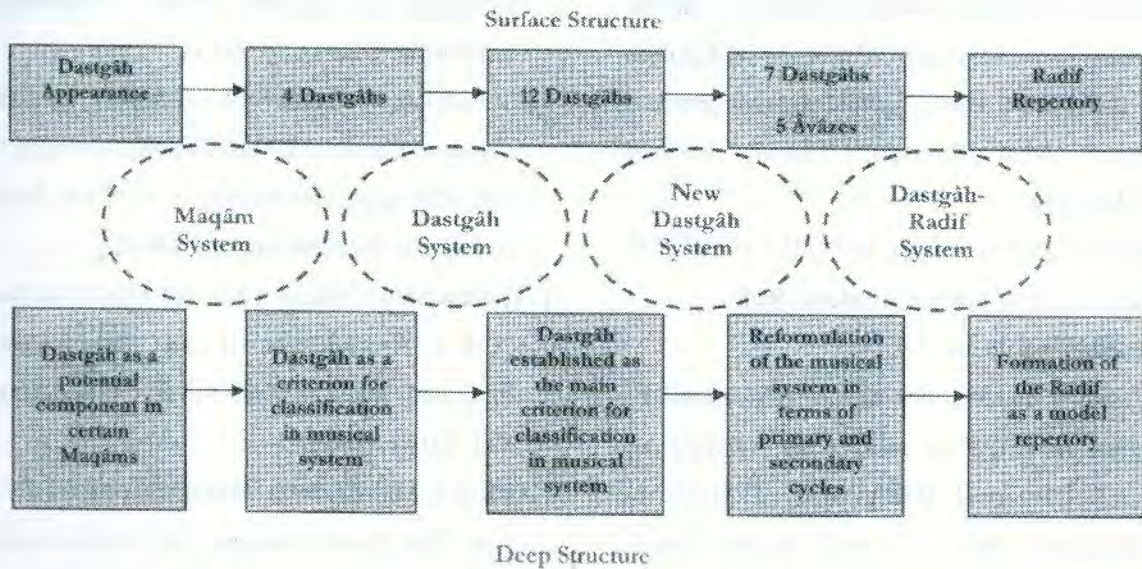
Surface Structure

Dastgâh Appearance

4 Dastgâhs

12 Dastgâhs

7 Dastgâhs
5 Âvâzes

Radif Repertory

Maqâm System

Dastgâh System

New Dastgâh System

Dastgâh-Radif System

Dastgâh as a potential component in certain Maqâms

Dastgâh as a criterion for classification in musical system

Dastgâh established as the main criterion for classification in musical system

Reformulation of the musical system in terms of primary and secondary cycles

Formation of the Radif as a model repertory

Deep Structure